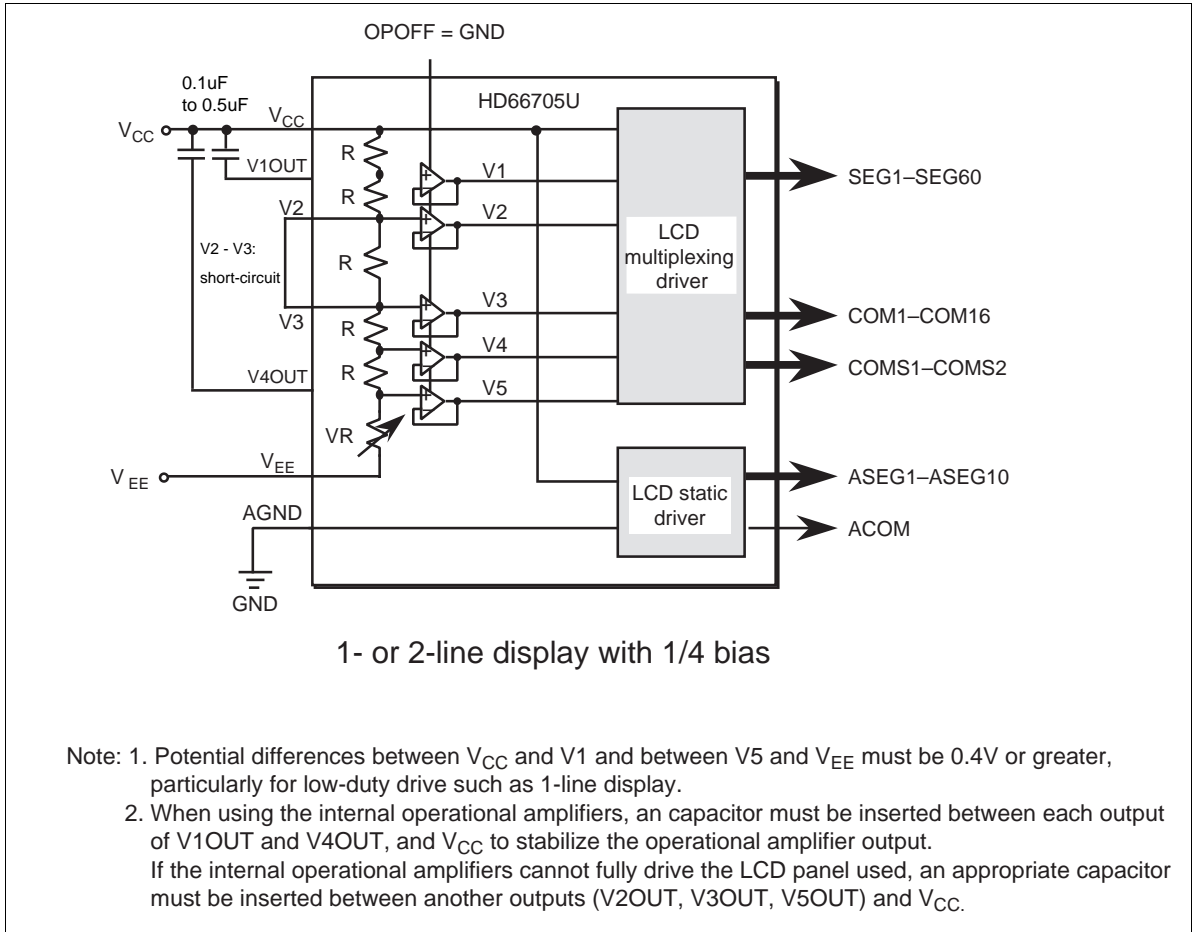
OPOFF = GND

0.1uF to 0.5uF

$V_{CC}$

$V_{CC}$

HD66705U

V1OUT

R

R

V1

V2

V2

V2 - V3: short-circuit

R

LCD multiplexing driver

SEG1–SEG60

V3

R

V3

COM1–COM16

R

V4

V4OUT

V5

COMS1–COMS2

VR

$V_{EE}$

$V_{EE}$

LCD static driver

ASEG1–ASEG10

AGND

ACOM

GND

1- or 2-line display with 1/4 bias

Note: 1. Potential differences between $V_{CC}$ and V1 and between V5 and $V_{EE}$ must be 0.4V or greater, particularly for low-duty drive such as 1-line display.

2. When using the internal operational amplifiers, an capacitor must be inserted between each output of V1OUT and V4OUT, and $V_{CC}$ to stabilize the operational amplifier output. If the internal operational amplifiers cannot fully drive the LCD panel used, an appropriate capacitor must be inserted between another outputs (V2OUT, V3OUT, V5OUT) and $V_{CC.}$